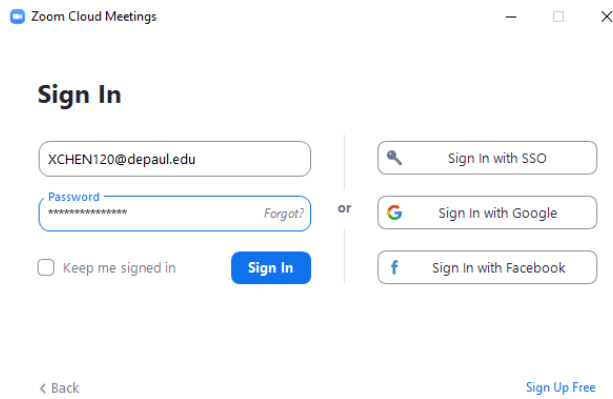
Zoom Cloud Meetings

Sign In

XCHEN120@depaul.edu

Password
****************
Forgot?

Keep me signed in

Sign In

or

Sign In with SSO

Sign In with Google

Sign In with Facebook

< Back

Sign Up Free